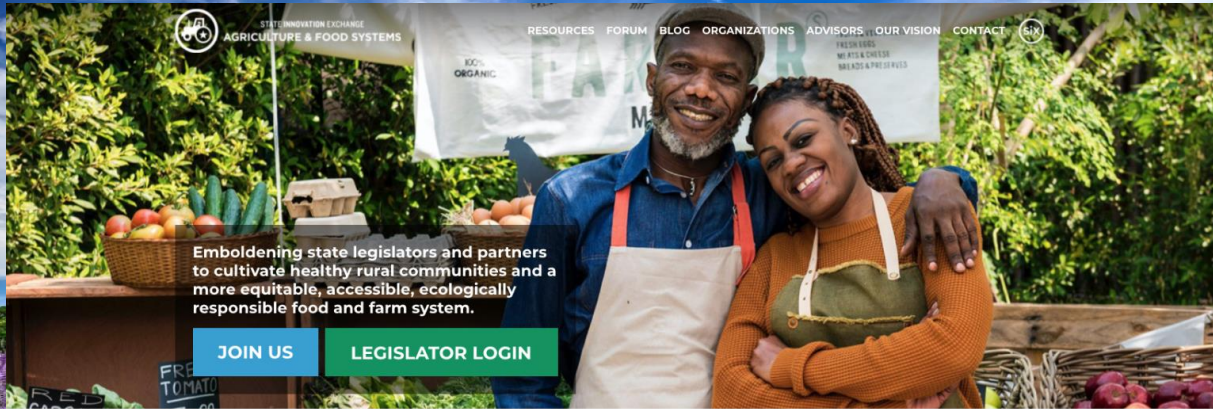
STATE INNOVATION EXCHANGE
AGRICULTURE & FOOD SYSTEMS

RESOURCES FORUM BLOG ORGANIZATIONS ADVISORS OUR VISION CONTACT SiX

100% ORGANIC

FAR M

FRESH EGGS
MEATS & CHEESE
BREADS & PRESERVES

Emboldening state legislators and partners to cultivate healthy rural communities and a more equitable, accessible, ecologically responsible food and farm system.

JOIN US

LEGISLATOR LOGIN

FRESH TOMATO

RED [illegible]